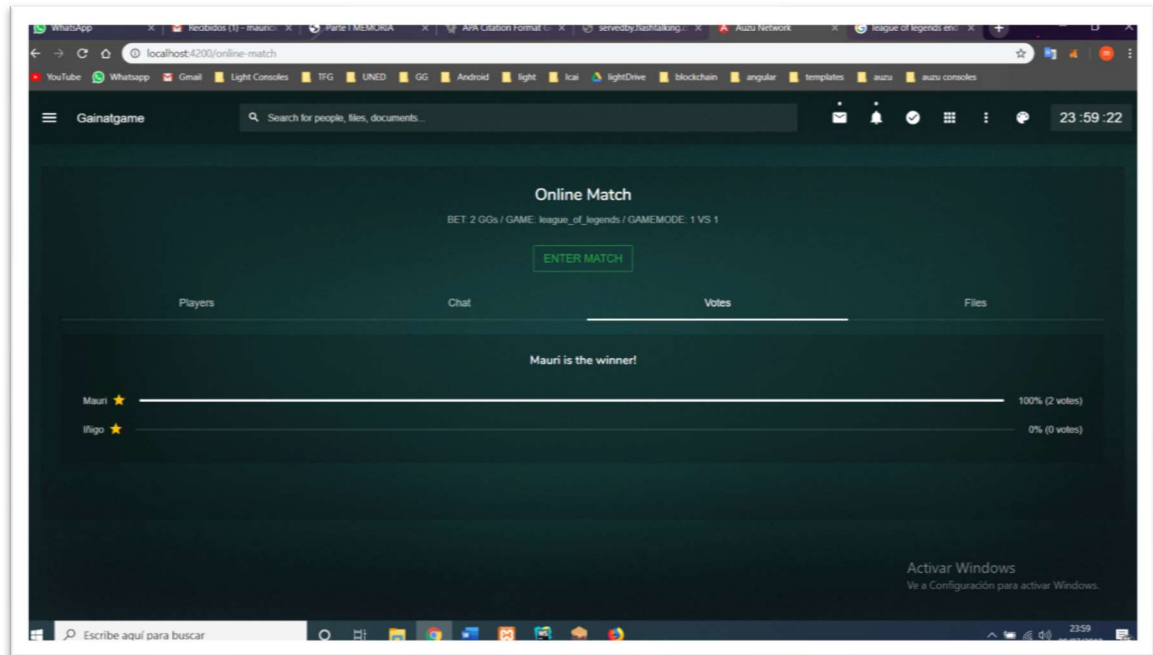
WhatsApp × Recibidos (1) - mauric × Parte I MEMORIA × APA Citation Format × servedby.flashtalking × Auzu Network × league of legends en ×

localhost:4200/online-match

YouTube Whatsapp Gmail Light Consoles TFG UNED GG Android light Icai lightDrive blockchain angular templates auzu auzu consoles

Gainatgame

Search for people, files, documents...

23 :59 :22

Online Match

BET: 2 GGs / GAME: league_of_legends / GAMEMODE: 1 VS 1

ENTER MATCH

Players

Chat

Votes

Files

Mauri is the winner!

Mauri

100% (2 votes)

Iñigo

0% (0 votes)

Activar Windows

Ve a Configuración para activar Windows.

Escribe aquí para buscar

23:59

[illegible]